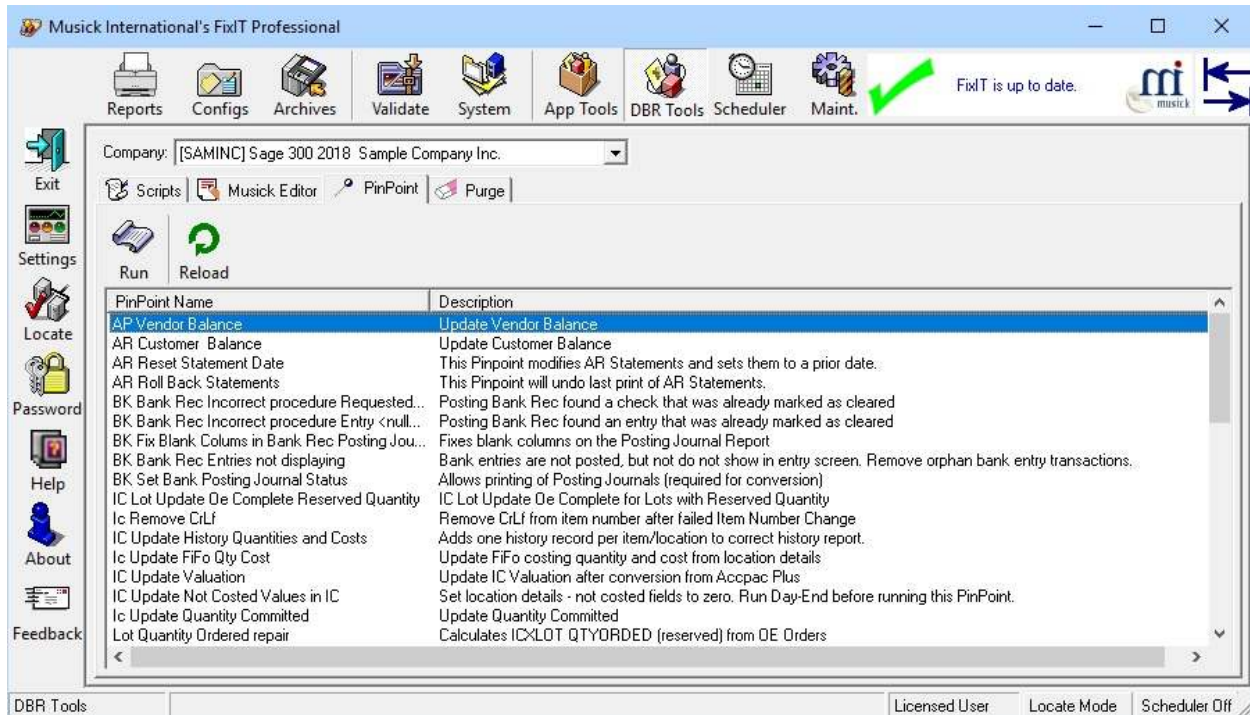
Musick International's FixIT Professional

Reports Configs Archives Validate System App Tools DBR Tools Scheduler Maint.

FixIT is up to date.

mi musick

Exit

Settings

Locate

Password

Help

About

Feedback

Company: [SAMINC] Sage 300 2018 Sample Company Inc.

Scripts | Musick Editor | PinPoint | Purge

Run Reload

| PinPoint Name | Description |
|---|---|
| AP Vendor Balance | Update Vendor Balance |
| AR Customer Balance | Update Customer Balance |
| AR Reset Statement Date | This Pinpoint modifies AR Statements and sets them to a prior date. |
| AR Roll Back Statements | This Pinpoint will undo last print of AR Statements. |
| BK Bank Rec Incorrect procedure Requested... | Posting Bank Rec found a check that was already marked as cleared |
| BK Bank Rec Incorrect procedure Entry <null... | Posting Bank Rec found an entry that was already marked as cleared |
| BK Fix Blank Colums in Bank Rec Posting Jou... | Fixes blank columns on the Posting Journal Report |
| BK Bank Rec Entries not displaying | Bank entries are not posted, but not do not show in entry screen. Remove orphan bank entry transactions. |
| BK Set Bank Posting Journal Status | Allows printing of Posting Journals (required for conversion) |
| IC Lot Update Oe Complete Reserved Quantity | IC Lot Update Oe Complete for Lots with Reserved Quantity |
| Ic Remove CrLf | Remove CrLf from item number after failed Item Number Change |
| IC Update History Quantities and Costs | Adds one history record per item/location to correct history report. |
| Ic Update FiFo Qty Cost | Update FiFo costing quantity and cost from location details |
| IC Update Valuation | Update IC Valuation after conversion from Accpac Plus |
| IC Update Not Costed Values in IC | Set location details - not costed fields to zero. Run Day-End before running this PinPoint. |
| Ic Update Quantity Committed | Update Quantity Committed |
| Lot Quantity Ordered repair | Calculates ICXLOT QTYORDED (reserved) from OE Orders |

DBR Tools | Licensed User | Locate Mode | Scheduler Off